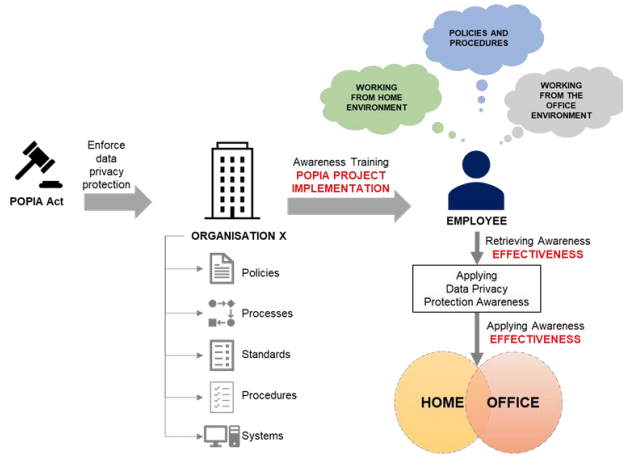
POLICIES AND PROCEDURES

WORKING FROM HOME ENVIRONMENT

WORKING FROM THE OFFICE ENVIRONMENT

POPIA Act

Enforce data privacy protection

Awareness Training
POPIA PROJECT IMPLEMENTATION

EMPLOYEE

ORGANISATION X

Policies

Processes

Standards

Procedures

Systems

Retrieving Awareness
EFFECTIVENESS

Applying Data Privacy Protection Awareness

Applying Awareness
EFFECTIVENESS

HOME

OFFICE